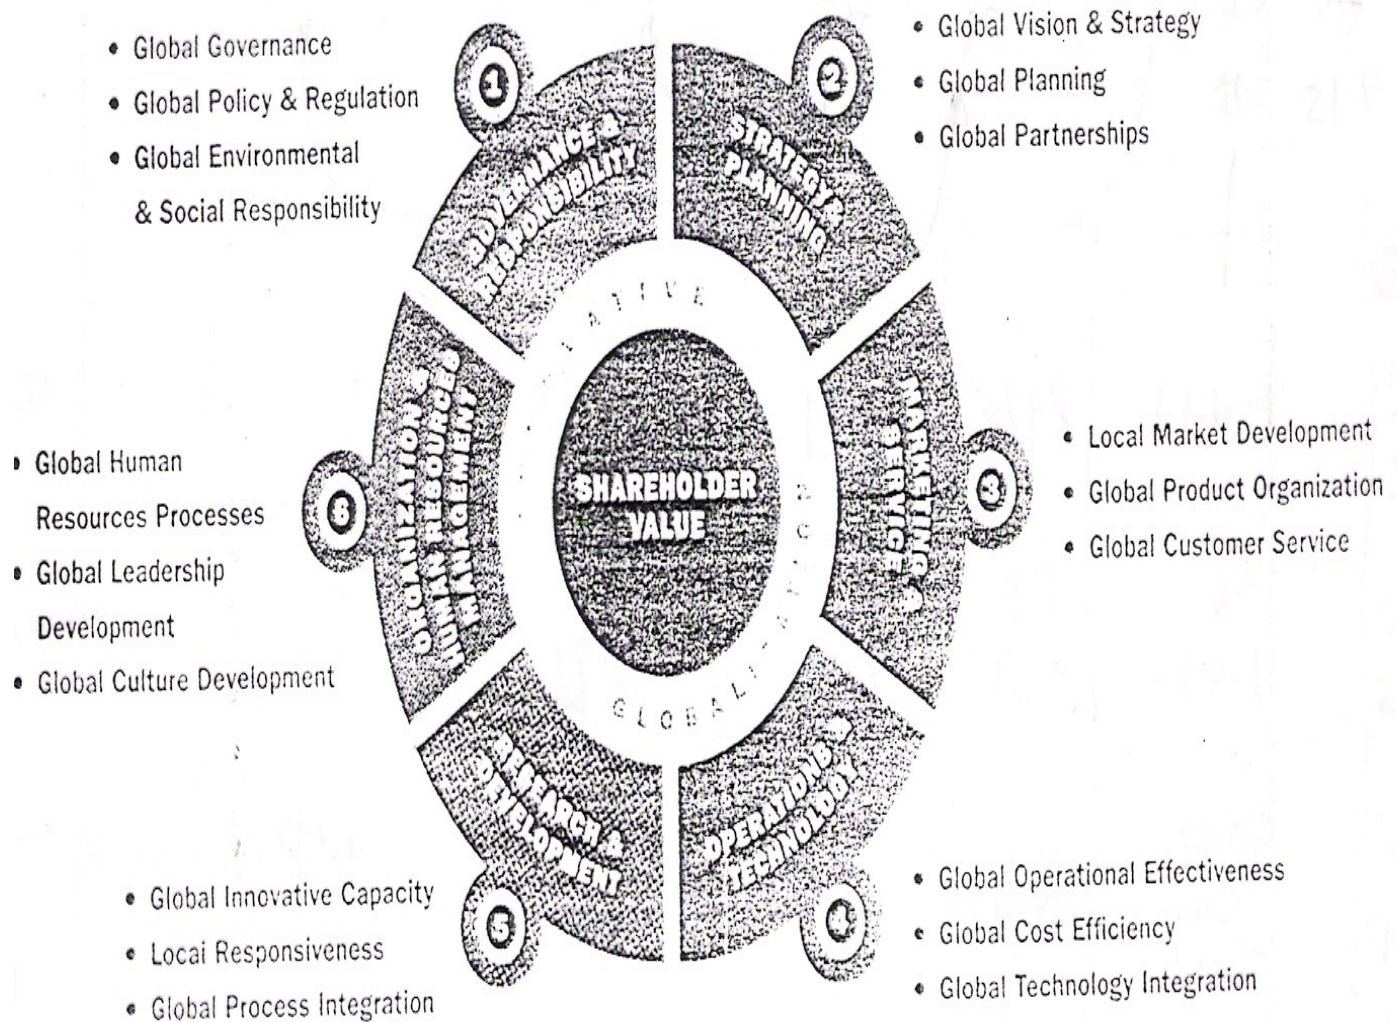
• Global Governance
• Global Policy & Regulation
• Global Environmental & Social Responsibility

1
GOVERNANCE & RESPONSIBILITY

2
STRATEGY & PLANNING

• Global Vision & Strategy
• Global Planning
• Global Partnerships

3
MARKETING & SERVICE

• Local Market Development
• Global Product Organization
• Global Customer Service

4
OPERATIONS & TECHNOLOGY

• Global Operational Effectiveness
• Global Cost Efficiency
• Global Technology Integration

5
RESEARCH & DEVELOPMENT

• Global Innovative Capacity
• Locai Responsiveness
• Global Process Integration

6
ORGANIZATION & HUMAN RESOURCES MANAGEMENT

• Global Human Resources Processes
• Global Leadership Development
• Global Culture Development

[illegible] ATIVE
GLOBAL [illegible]

SHAREHOLDER VALUE